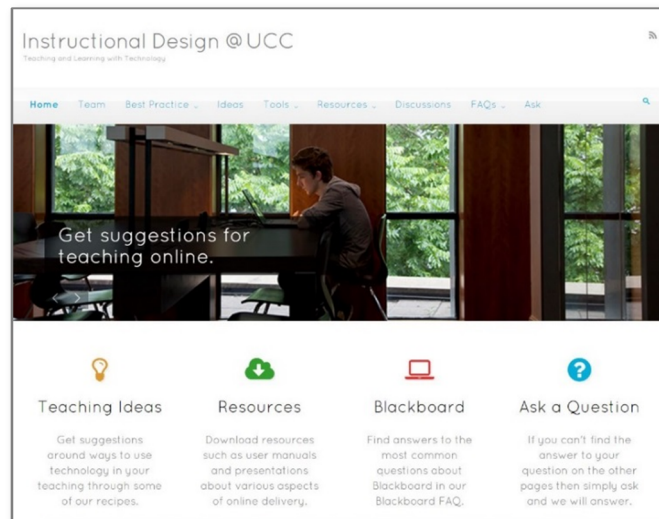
Instructional Design @UCC

Teaching and Learning with Technology

Home Team Best Practice Ideas Tools Resources Discussions FAQs Ask

Get suggestions for teaching online.

Teaching Ideas

Get suggestions around ways to use technology in your teaching through some of our recipes.

Resources

Download resources such as user manuals and presentations about various aspects of online delivery.

Blackboard

Find answers to the most common questions about Blackboard in our Blackboard FAQ.

Ask a Question

If you can't find the answer to your question on the other pages then simply ask and we will answer.